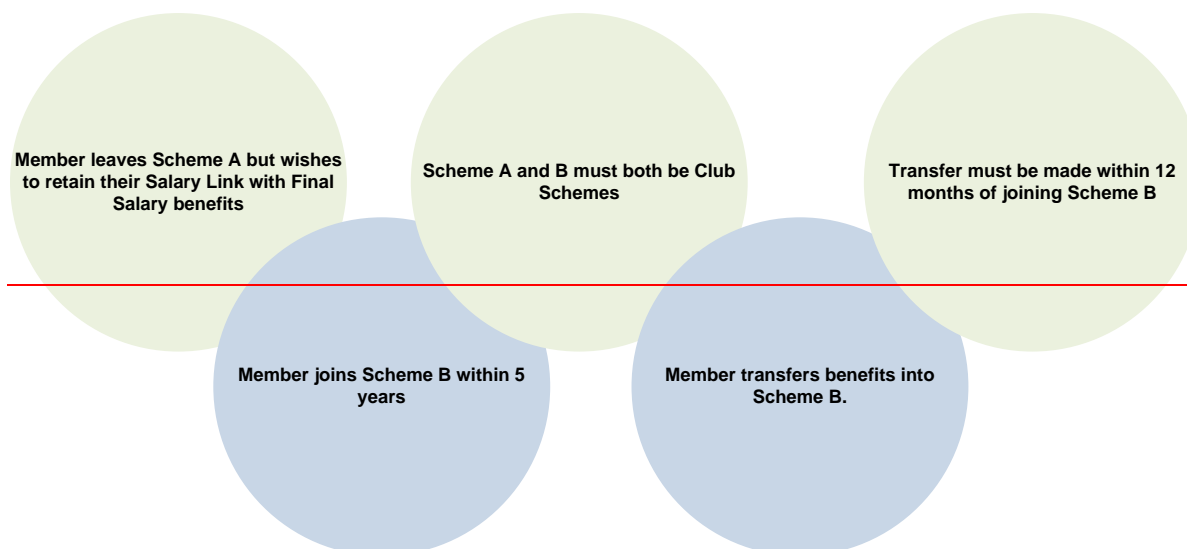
Member leaves Scheme A but wishes to retain their Salary Link with Final Salary benefits

Scheme A and B must both be Club Schemes

Transfer must be made within 12 months of joining Scheme B

Member joins Scheme B within 5 years

Member transfers benefits into Scheme B.